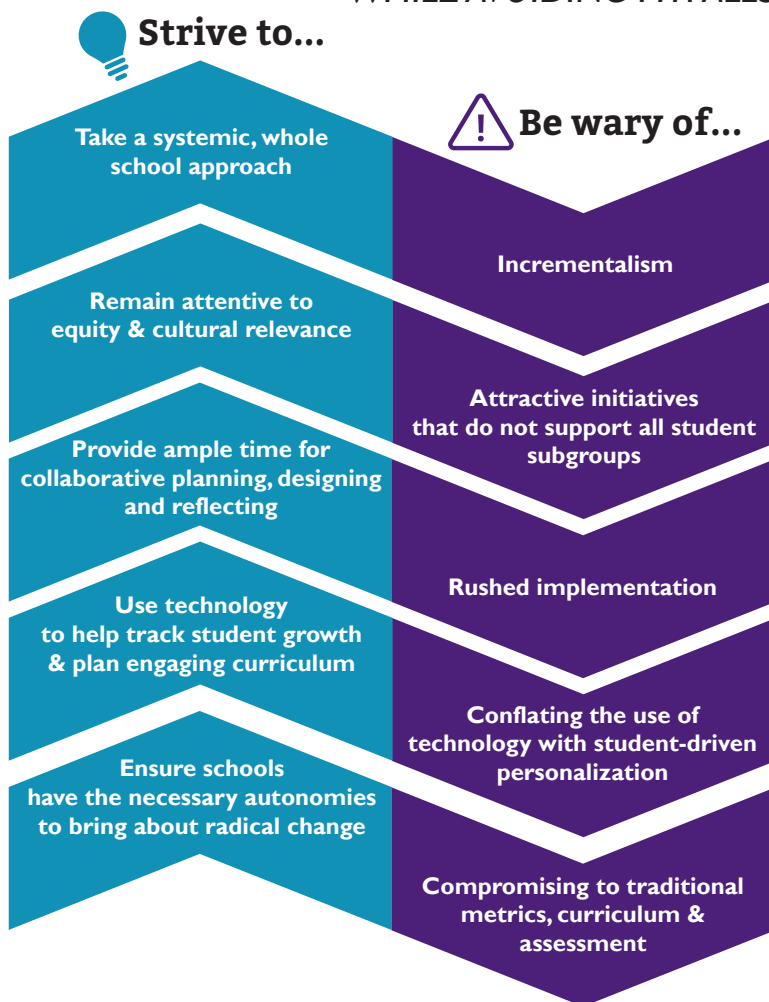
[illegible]

Strive to...

Be wary of...

Take a systemic, whole school approach

Incrementalism

Remain attentive to equity & cultural relevance

Attractive initiatives that do not support all student subgroups

Provide ample time for collaborative planning, designing and reflecting

Rushed implementation

Use technology to help track student growth & plan engaging curriculum

Conflating the use of technology with student-driven personalization

Ensure schools have the necessary autonomies to bring about radical change

Compromising to traditional metrics, curriculum & assessment